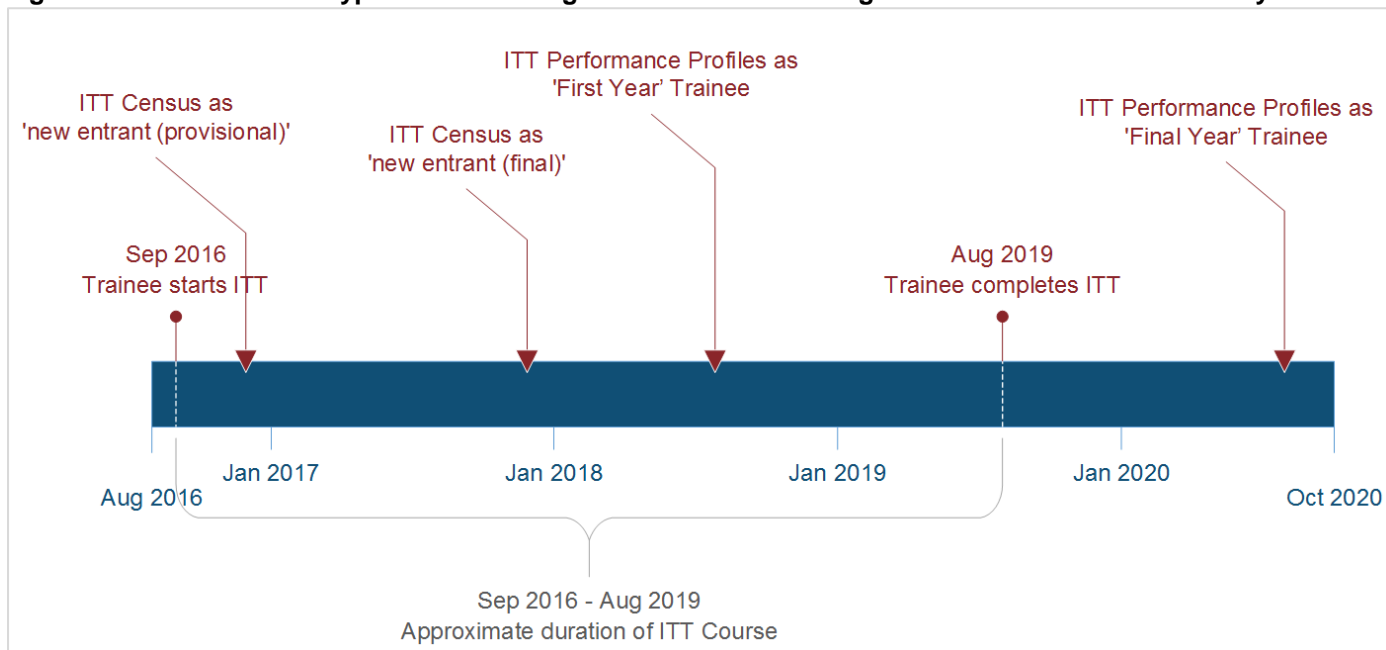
ITT Census as 'new entrant (provisional)'

ITT Census as 'new entrant (final)'

ITT Performance Profiles as 'First Year' Trainee

ITT Performance Profiles as 'Final Year' Trainee

Sep 2016
Trainee starts ITT

Aug 2019
Trainee completes ITT

Aug 2016

Jan 2017

Jan 2018

Jan 2019

Jan 2020

Oct 2020

Sep 2016 - Aug 2019
Approximate duration of ITT Course